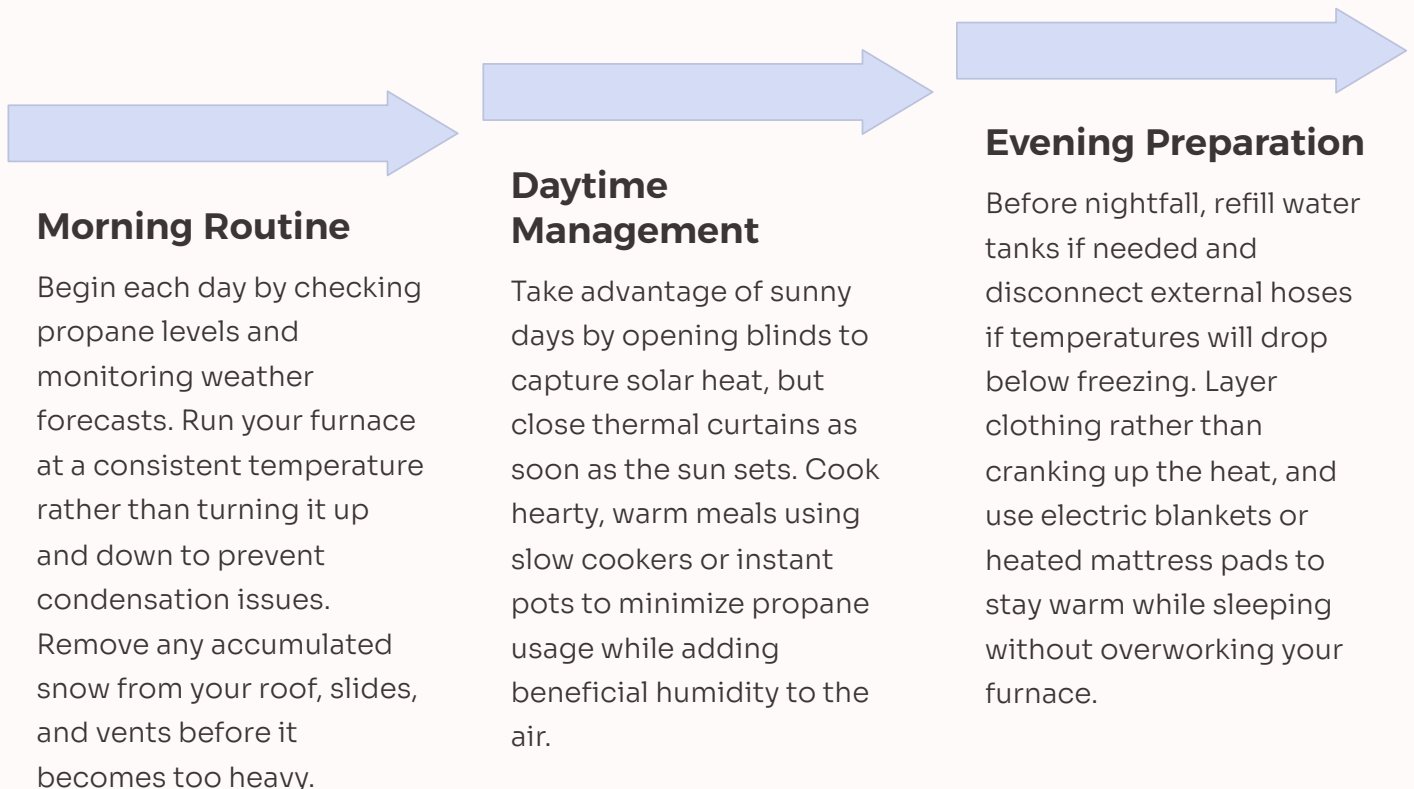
Morning Routine

Begin each day by checking propane levels and monitoring weather forecasts. Run your furnace at a consistent temperature rather than turning it up and down to prevent condensation issues. Remove any accumulated snow from your roof, slides, and vents before it becomes too heavy.

Daytime Management

Take advantage of sunny days by opening blinds to capture solar heat, but close thermal curtains as soon as the sun sets. Cook hearty, warm meals using slow cookers or instant pots to minimize propane usage while adding beneficial humidity to the air.

Evening Preparation

Before nightfall, refill water tanks if needed and disconnect external hoses if temperatures will drop below freezing. Layer clothing rather than cranking up the heat, and use electric blankets or heated mattress pads to stay warm while sleeping without overworking your furnace.